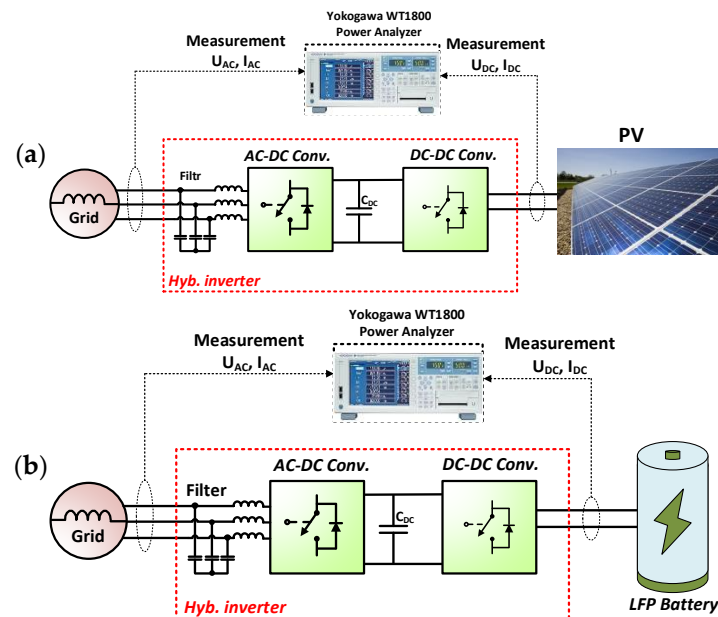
Yokogawa WT1800
Power Analyzer

Measurement
$U_{AC}$, $I_{AC}$

Measurement
$U_{DC}$, $I_{DC}$

(a)

PV

AC-DC Conv.

DC-DC Conv.

Filtr

$C_{DC}$

Grid

Hyb. inverter

Yokogawa WT1800
Power Analyzer

Measurement
$U_{AC}$, $I_{AC}$

Measurement
$U_{DC}$, $I_{DC}$

(b)

AC-DC Conv.

DC-DC Conv.

Filter

$C_{DC}$

Grid

Hyb. inverter

LFP Battery